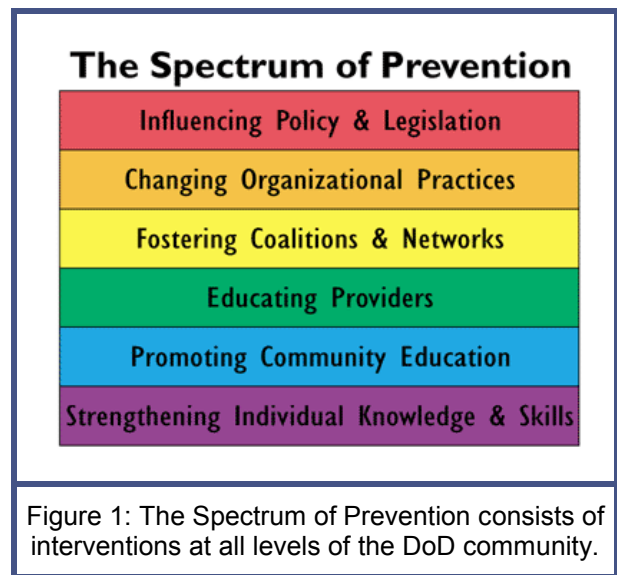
The Spectrum of Prevention

Influencing Policy & Legislation

Changing Organizational Practices

Fostering Coalitions & Networks

Educating Providers

Promoting Community Education

Strengthening Individual Knowledge & Skills

Figure 1: The Spectrum of Prevention consists of interventions at all levels of the DoD community.